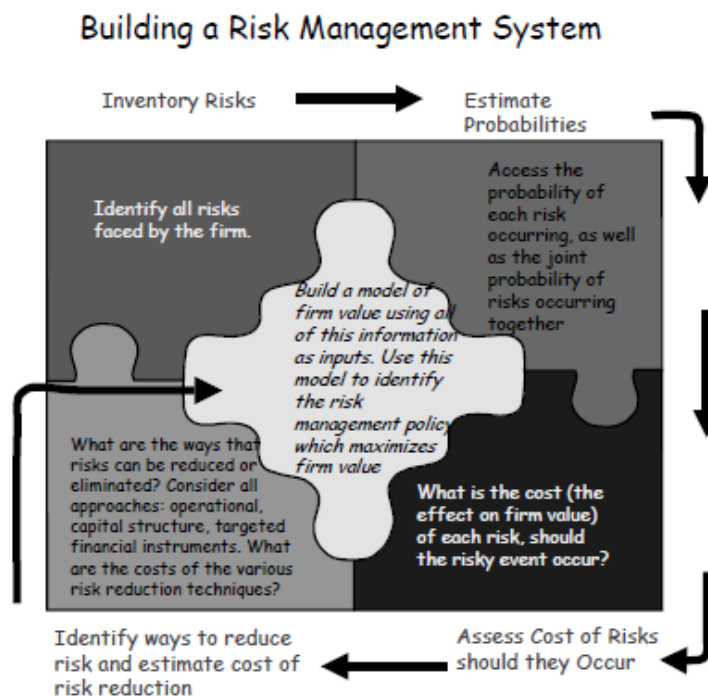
Building a Risk Management System

Inventory Risks

Estimate Probabilities

Identify all risks faced by the firm.

Access the probability of each risk occurring, as well as the joint probability of risks occurring together

Build a model of firm value using all of this information as inputs. Use this model to identify the risk management policy which maximizes firm value

What are the ways that risks can be reduced or eliminated? Consider all approaches: operational, capital structure, targeted financial instruments. What are the costs of the various risk reduction techniques?

What is the cost (the effect on firm value) of each risk, should the risky event occur?

Identify ways to reduce risk and estimate cost of risk reduction

Assess Cost of Risks should they Occur